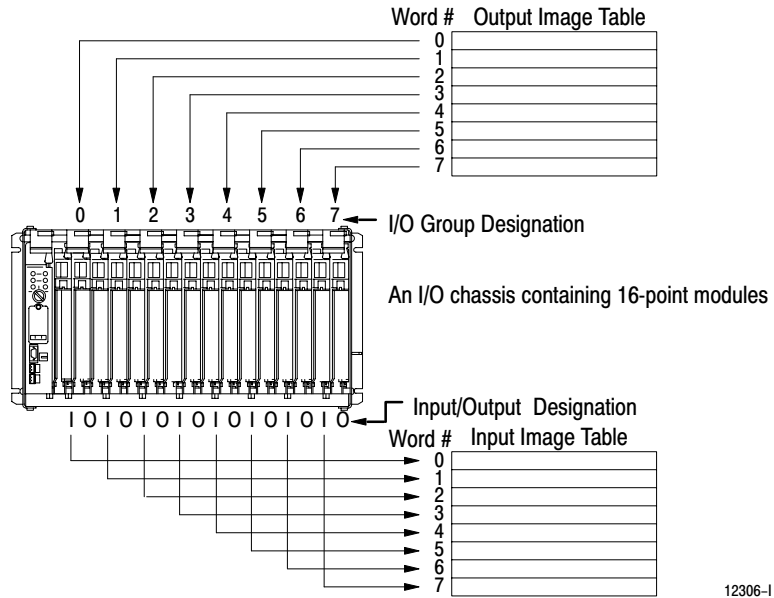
Word # Output Image Table
0
1
2
3
4
5
6
7

0 1 2 3 4 5 6 7 I/O Group Designation

An I/O chassis containing 16-point modules

I O I O I O I O I O I O I O I O Input/Output Designation

Word # Input Image Table
0
1
2
3
4
5
6
7

12306–I